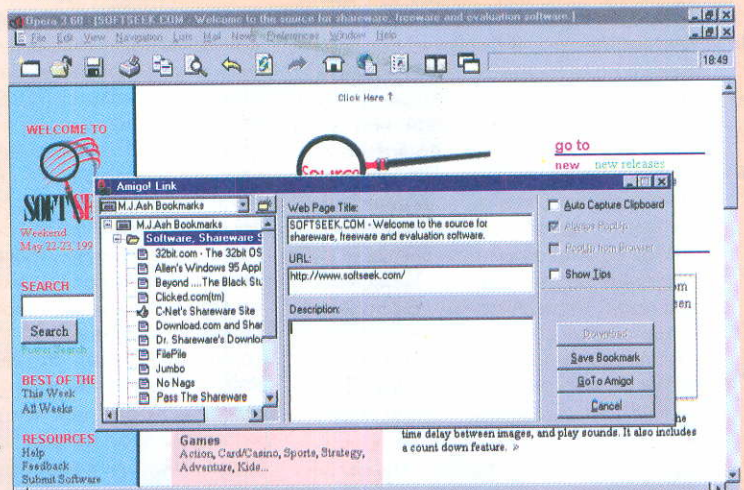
Opera 3.60 - [SOFTSEEK.COM - Welcome to the source for shareware, freeware and evaluation software.]

File Edit View Navigation Lists Mail News Preferences Window Help

18:49

Click Here ↑

WELCOME TO

SOFTSE

Weekend May 22-23, 199

SEARCH

Search

Power Search

BEST OF THE

This Week

All Weeks

RESOURCES

Help

Feedback

Submit Software

go to

new new releases

Amigo! Link

M.J.Ash Bookmarks

M.J.Ash Bookmarks

Software, Shareware S

32bit.com - The 32bit OS

Allen's Windows 95 Appl

Beyond ....The Black Stu

Clicked.com(tm)

C-Net's Shareware Site

Download.com and Shar

Dr. Shareware's Downlo

FilePile

Jumbo

No Nags

Pass The Shareware

Web Page Title:

SOFTSEEK.COM - Welcome to the source for shareware, freeware and evaluation software.

URL:

http://www.softseek.com/

Description:

Auto Capture Clipboard

Always PopUp

PopUp from Browser

Show Tips

Download

Save Bookmark

GoTo Amigo!

Cancel

Games

Action, Card/Casino, Sports, Strategy, Adventure, Kids...

time delay between images, and play sounds. It also includes a count down feature. »